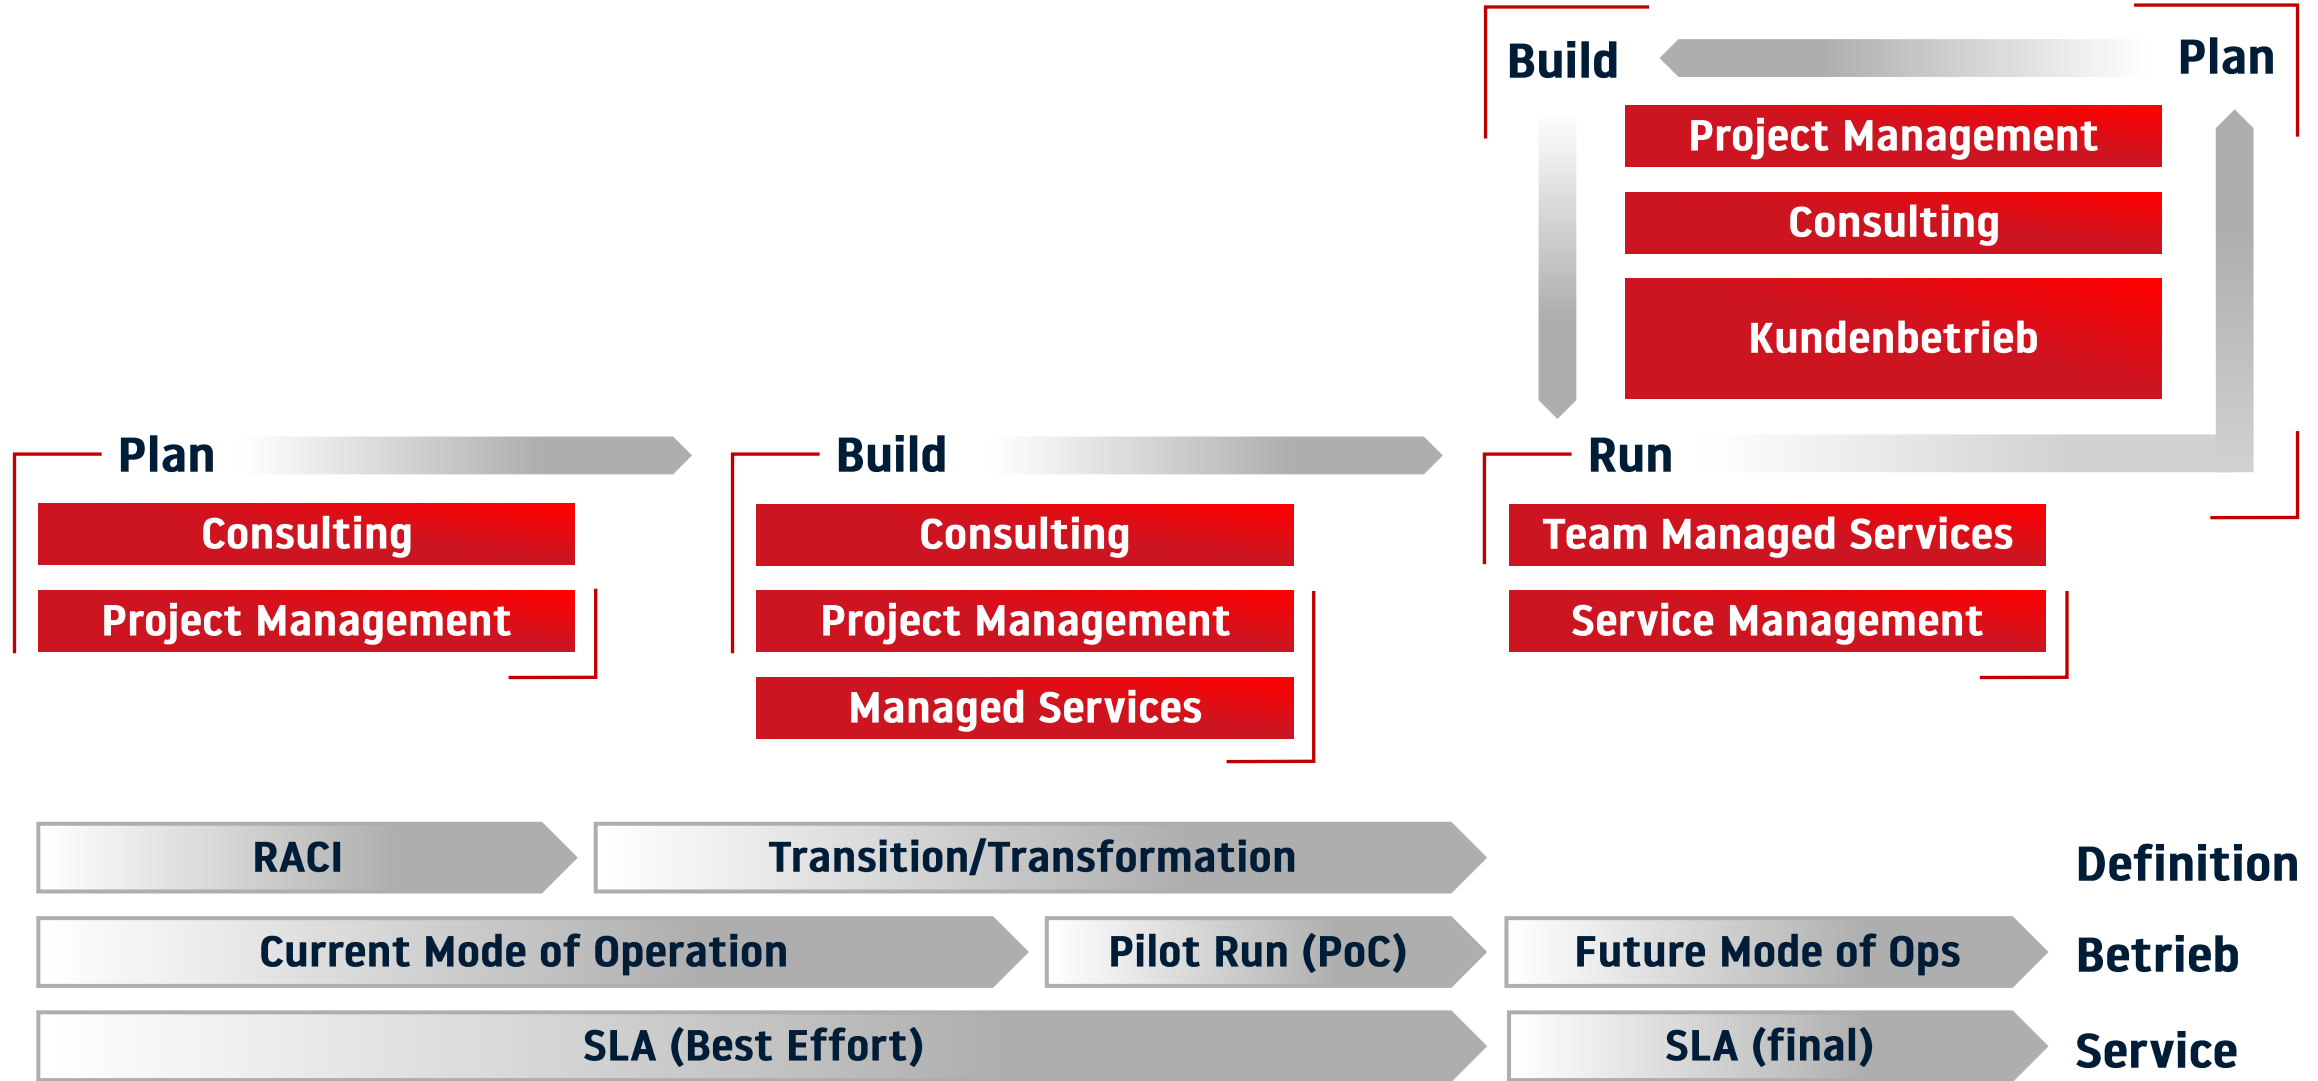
Build

Plan

Project Management

Consulting

Kundenbetrieb

Plan

Consulting

Project Management

Build

Consulting

Project Management

Managed Services

Run

Team Managed Services

Service Management

RACI

Transition/Transformation

Definition

Current Mode of Operation

Pilot Run (PoC)

Future Mode of Ops

Betrieb

SLA (Best Effort)

SLA (final)

Service